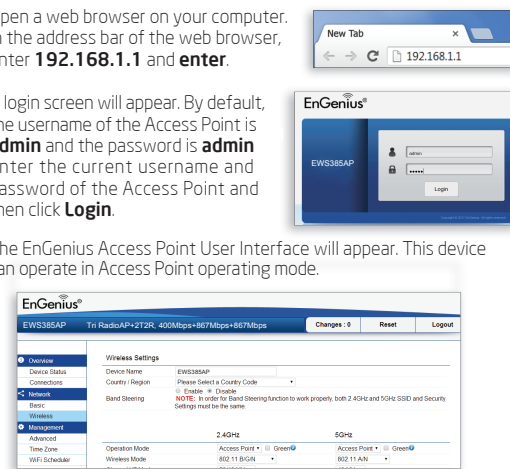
pen a web browser on your computer. n the address bar of the web browser, nter **192.168.1.1** and **enter**.

New Tab

192.168.1.1

login screen will appear. By default, he username of the Access Point is **admin** and the password is **admin** nter the current username and assword of the Access Point and hen click **Login**.

EnGenius®

EWS385AP

admin

•••••

Login

he EnGenius Access Point User Interface will appear. This device an operate in Access Point operating mode.

EnGenius®

EWS385AP Tri RadioAP+2T2R, 400Mbps+867Mbps+867Mbps

Changes : 0 Reset Logout

Overview

Device Status

Connections

Network

Basic

Wireless

Management

Advanced

Time Zone

WiFi Scheduler

Wireless Settings

Device Name EWS385AP

Country / Region Please Select a Country Code

Band Steering Enable Disable

**NOTE:** In order for Band Steering function to work properly, both 2.4GHz and 5GHz SSID and Security Settings must be the same.

2.4GHz 5GHz

Operation Mode Access Point Green Access Point Green

Wireless Mode 802.11 B/G/N 802.11 A/N